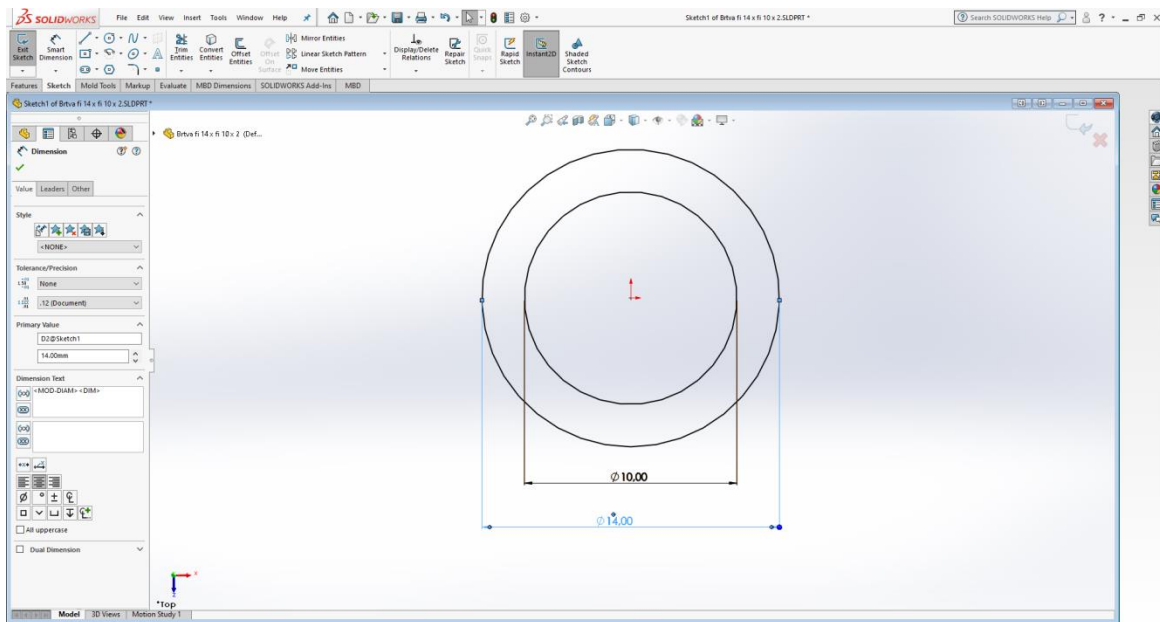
SOLIDWORKS File Edit View Insert Tools Window Help

Sketch1 of Brtva fi 14 x fi 10 x 2.SLDPRT *

Search SOLIDWORKS Help

Exit Sketch
Smart Dimension
Trim Entities
Convert Entities
Offset Entities
Offset On Surface
Mirror Entities
Linear Sketch Pattern
Move Entities
Display/Delete Relations
Repair Sketch
Quick Snaps
Rapid Sketch
Instant2D
Shaded Sketch Contours

Features Sketch Mold Tools Markup Evaluate MBD Dimensions SOLIDWORKS Add-Ins MBD

Sketch1 of Brtva fi 14 x fi 10 x 2.SLDPRT *

Brtva fi 14 x fi 10 x 2 (Def...

Dimension

Value Leaders Other

Style

<NONE>

Tolerance/Precision

None

.12 (Document)

Primary Value

D2@Sketch1

14.00mm

Dimension Text

<MOD-DIAM><DIM>

All uppercase

Dual Dimension

$\varnothing$10,00

$\varnothing$14,00

*Top

Model 3D Views Motion Study 1